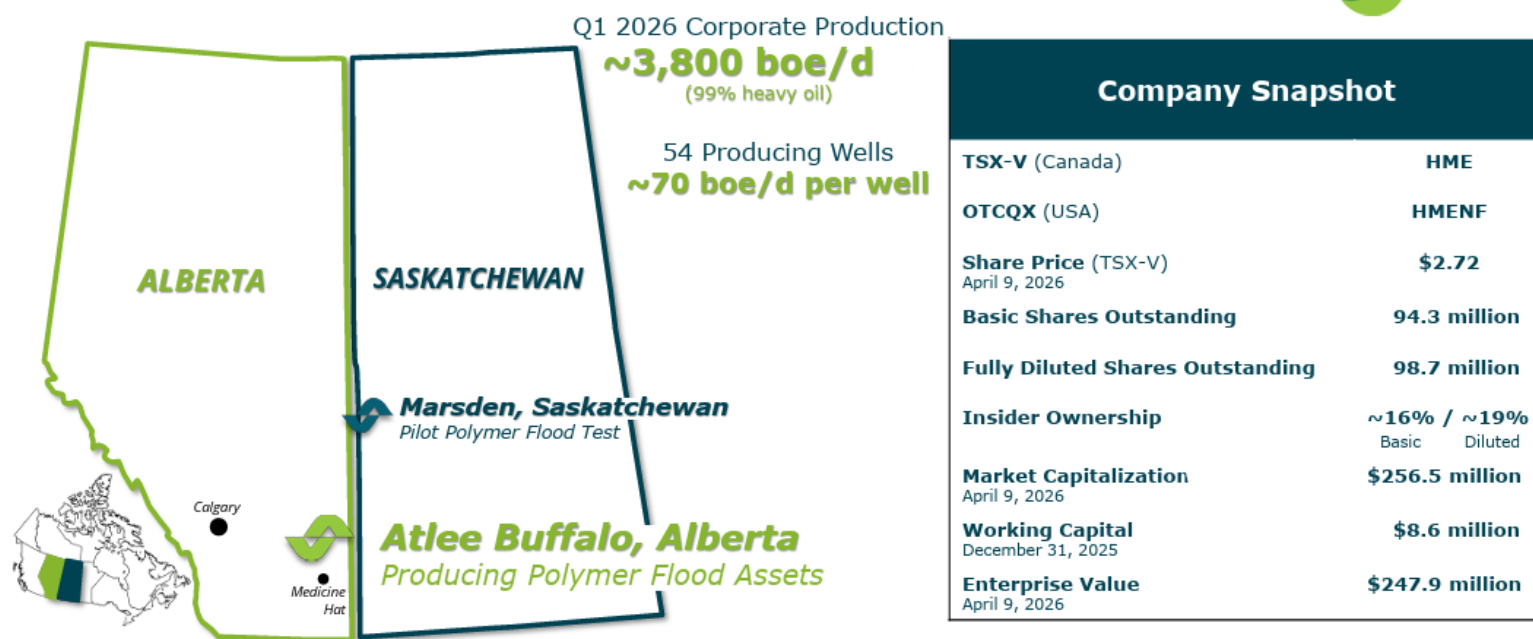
Q1 2026 Corporate Production
~3,800 boe/d
(99% heavy oil)

54 Producing Wells
~70 boe/d per well

ALBERTA

SASKATCHEWAN

Marsden, Saskatchewan
Pilot Polymer Flood Test

Calgary

Atlee Buffalo, Alberta
Producing Polymer Flood Assets

Medicine Hat

| Company Snapshot | |
|---|---|
| TSX-V (Canada) | HME |
| OTCQX (USA) | HMENF |
| Share Price (TSX-V) April 9, 2026 | $2.72 |
| Basic Shares Outstanding | 94.3 million |
| Fully Diluted Shares Outstanding | 98.7 million |
| Insider Ownership | ~16% / ~19% Basic Diluted |
| Market Capitalization April 9, 2026 | $256.5 million |
| Working Capital December 31, 2025 | $8.6 million |
| Enterprise Value April 9, 2026 | $247.9 million |